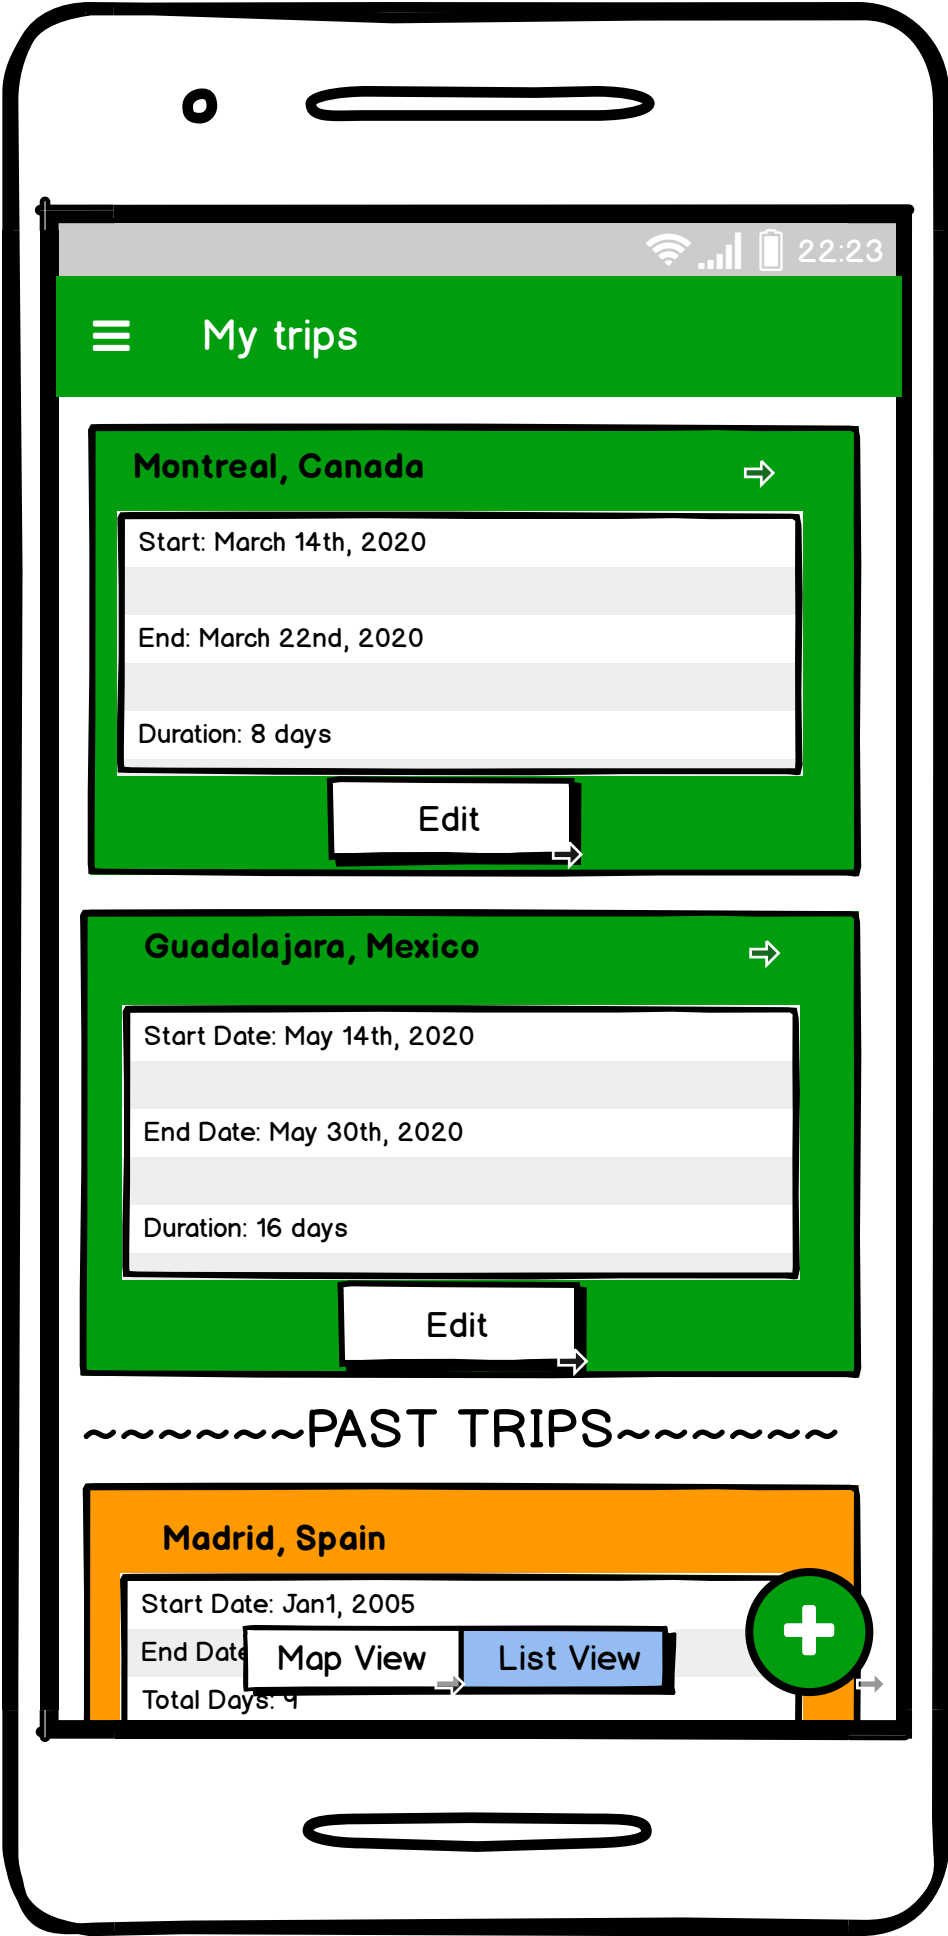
22:23

My trips

Montreal, Canada

Start: March 14th, 2020

End: March 22nd, 2020

Duration: 8 days

Edit

Guadalajara, Mexico

Start Date: May 14th, 2020

End Date: May 30th, 2020

Duration: 16 days

Edit

~~~~~~PAST TRIPS~~~~~~

Madrid, Spain

Start Date: Jan1, 2005

End Date

Total Days: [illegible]

Map View

List View